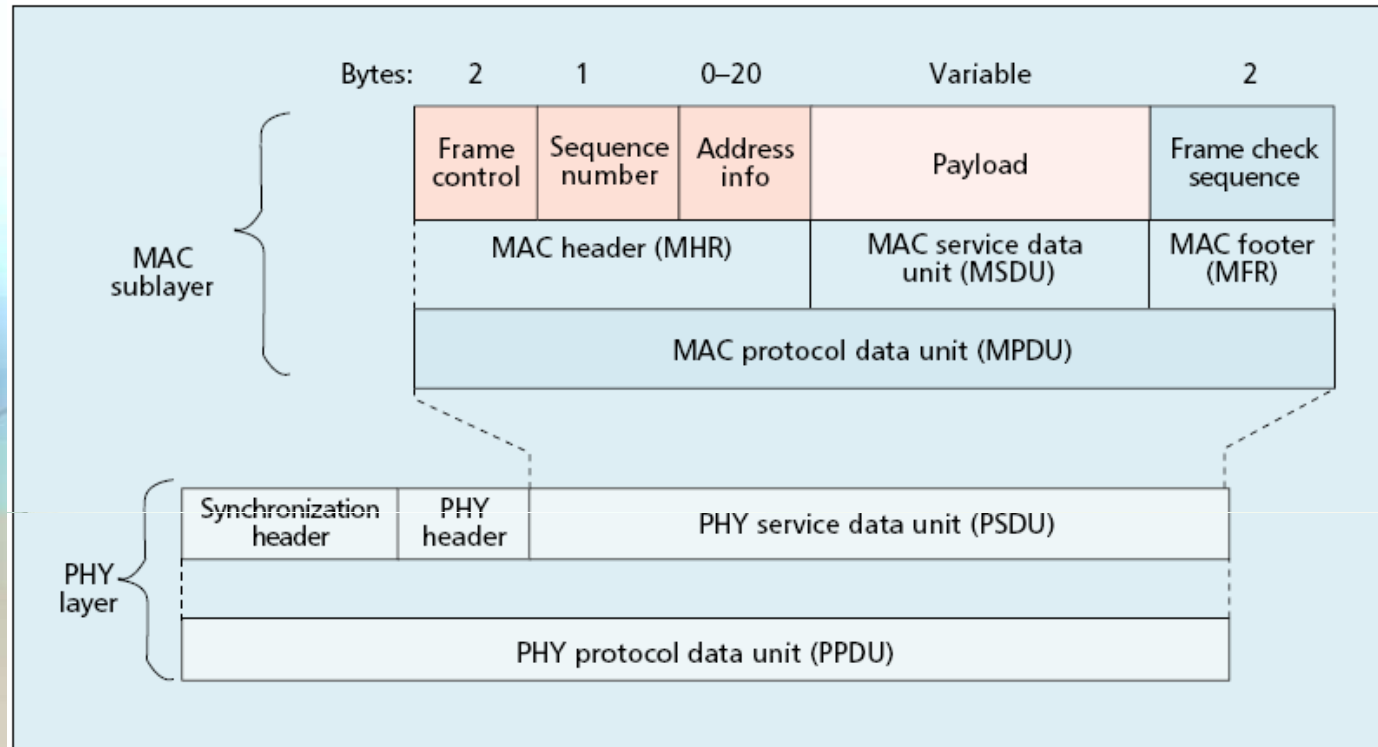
Bytes: 2 1 0–20 Variable 2

| Frame control | Sequence number | Address info | Payload | Frame check sequence |
|---|---|---|---|---|
| MAC header (MHR) | | | MAC service data unit (MSDU) | MAC footer (MFR) |
| MAC protocol data unit (MPDU) | | | | |

MAC sublayer

| Synchronization header | PHY header | PHY service data unit (PSDU) |
|---|---|---|
| PHY protocol data unit (PPDU) | | |

PHY layer